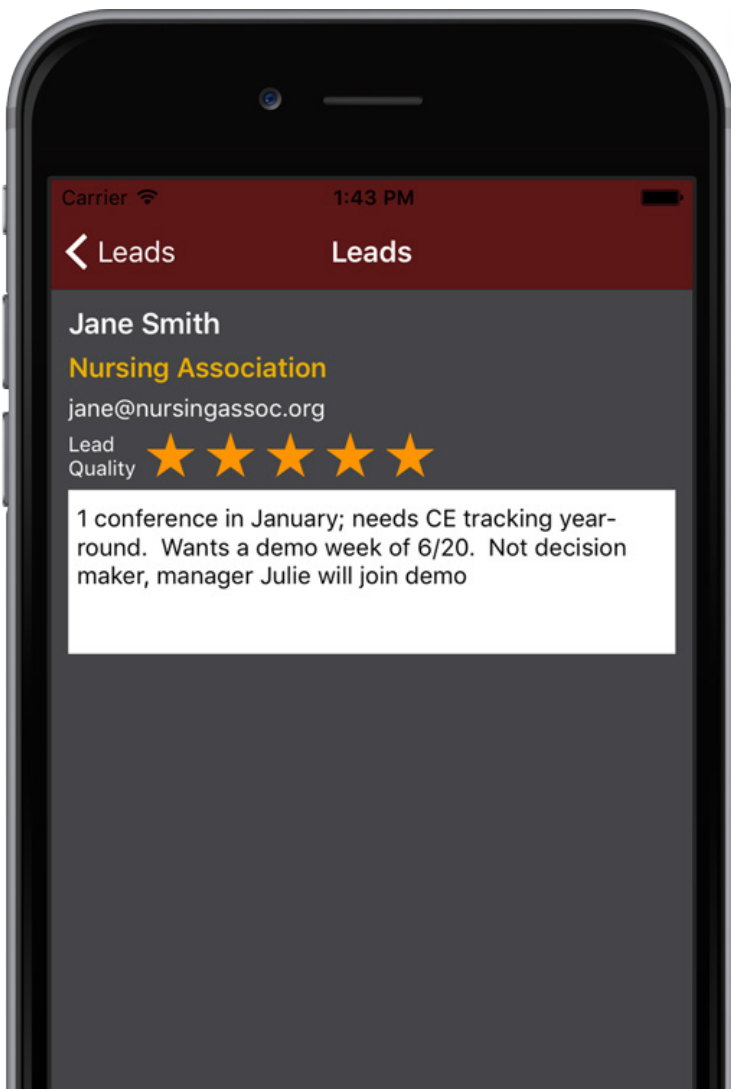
Carrier
1:43 PM

Leads
Leads

Jane Smith
Nursing Association
jane@nursingassoc.org
Lead Quality

1 conference in January; needs CE tracking year-round. Wants a demo week of 6/20. Not decision maker, manager Julie will join demo